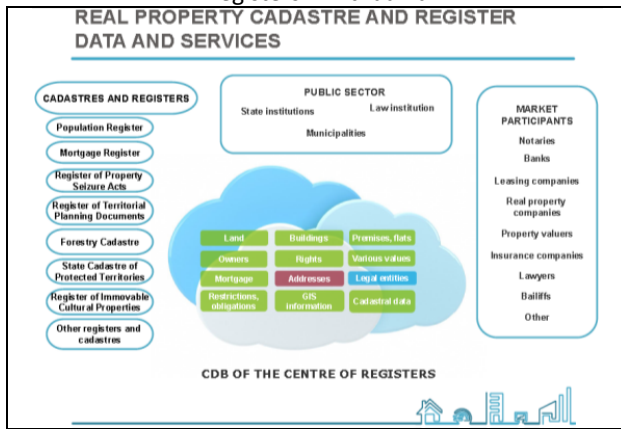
REAL PROPERTY CADASTRE AND REGISTER DATA AND SERVICES

CADASTRES AND REGISTERS

Population Register

Mortgage Register

Register of Property Seizure Acts

Register of Territorial Planning Documents

Forestry Cadastre

State Cadastre of Protected Territories

Register of Immovable Cultural Properties

Other registers and cadastres

PUBLIC SECTOR

State institutions

Law institution

Municipalities

MARKET PARTICIPANTS

Notaries

Banks

Leasing companies

Real property companies

Property valuers

Insurance companies

Lawyers

Bailiffs

Other

Land

Buildings

Premises, flats

Owners

Rights

Various values

Mortgage

Addresses

Legal entities

Restrictions, obligations

GIS information

Cadastral data

CDB OF THE CENTRE OF REGISTERS